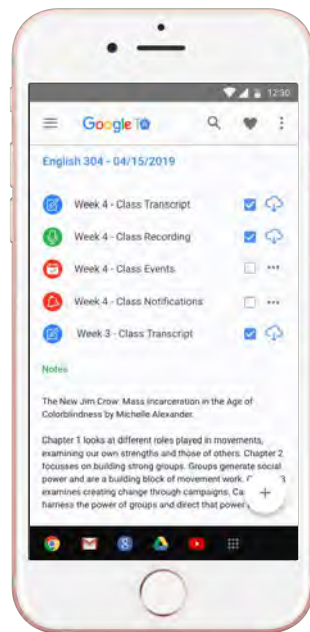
12:30

Google

English 304 - 04/15/2019

Week 4 - Class Transcript

Week 4 - Class Recording

Week 4 - Class Events

Week 4 - Class Notifications

Week 3 - Class Transcript

Notes

The New Jim Crow: Mass incarceration in the Age of Colorblindness by Michelle Alexander.

Chapter 1 looks at different roles played in movements, examining our own strengths and those of others. Chapter 2 focusses on building strong groups. Groups generate social power and are a building block of movement work. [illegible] examines creating change through campaigns. Ca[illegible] harness the power of groups and direct that power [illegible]

+